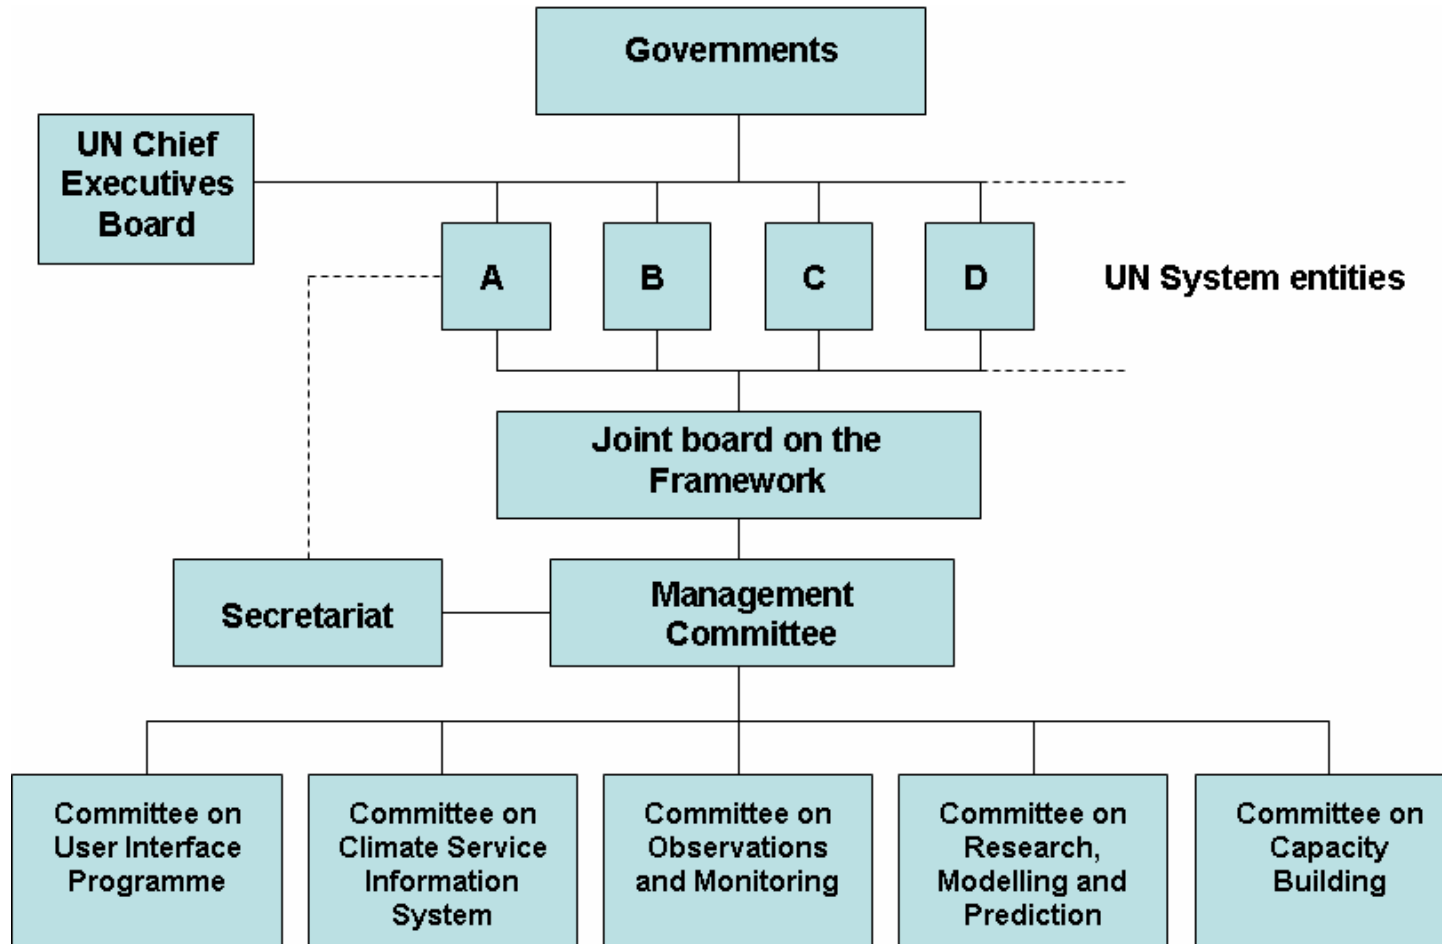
Governments

UN Chief Executives Board

A

B

C

D

UN System entities

Joint board on the Framework

Secretariat

Management Committee

Committee on User Interface Programme

Committee on Climate Service Information System

Committee on Observations and Monitoring

Committee on Research, Modelling and Prediction

Committee on Capacity Building